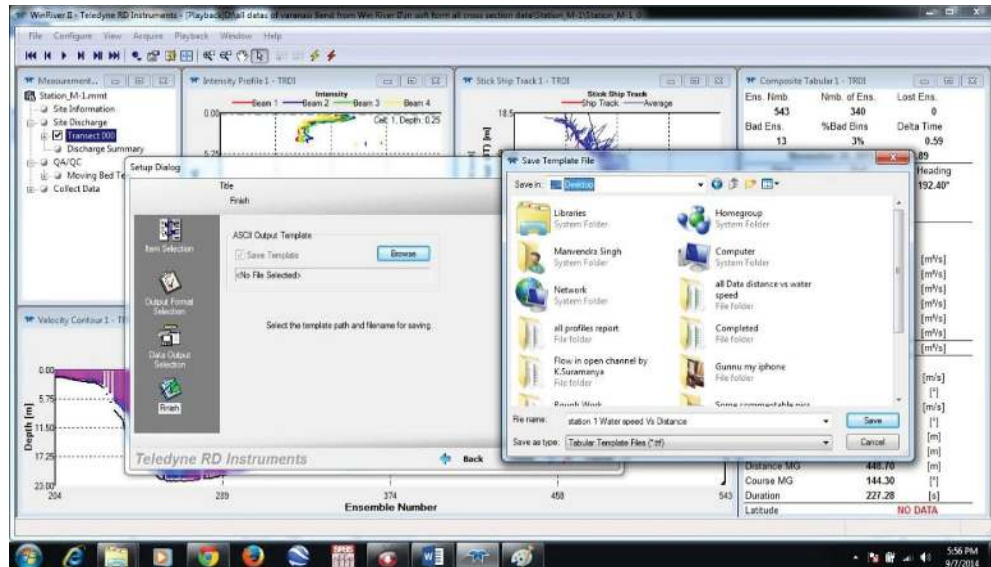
WinRiver II - Teledyne RD Instruments - [Playback D:\all datas of varanasi Send from Win River II\in soft form all cross section data\Station_M-1\Station_M-1_0

File Configure View Acquire Playback Window Help

Measurement...
Station_M-1.mmt
Site Information
Site Discharge
Transect 000
Discharge Summary
QA/QC
Moving Bed Te
Collect Data

Intensity Profile 1 - TRDI
Intensity
Beam 1 Beam 2 Beam 3 Beam 4
0.00
Cell: 1, Depth: 0.25
5.25

Stick Ship Track 1 - TRDI
Stick Ship Track
Ship Track Average
18.5

Composite Tabular 1 - TRDI
| Ens. Nmb | Nmb. of Ens. | Lost Ens. |
|---|---|---|
| 543 | 340 | 0 |
| Bad Ens. | %Bad Bins | Delta Time |
| 13 | 3% | 0.59 |

.89
Heading
192.40°

[m³/s]
[m³/s]
[m³/s]
[m³/s]
[m³/s]
[m³/s]
[m³/s]
[m/s]
[°]
[m/s]
[°]
[m]
[m]
[m]

Setup Dialog
Title
Finish
Item Selection
Output Format Selection
Data Output Selection
Finish
ASCII Output Template
Save Template
Browse
<No File Selected>
Select the template path and filename for saving.
Teledyne RD Instruments
Back

Velocity Contour 1 - T
0.00
5.75
Depth [m]
11.50
17.25
23.00
204
289
374
458
543
Ensemble Number

Save Template File
Save in: Desktop
Libraries
System Folder
Homegroup
System Folder
Manvendra Singh
System Folder
Computer
System Folder
Network
System Folder
all Data distance vs water speed
File folder
all profiles report
File folder
Completed
File folder
Flow in open channel by K.Suramanya
File folder
Gunnu my iphone
File folder
Rough Work
Some commentable pics
File name: station 1 Water speed Vs Distance
Save
Save as type: Tabular Template Files (*.ttf)
Cancel

| Distance MG | 448.70 | [m] |
|---|---|---|
| Course MG | 144.30 | [°] |
| Duration | 227.28 | [s] |
| Latitude | NO DATA | |

5:56 PM
9/7/2014